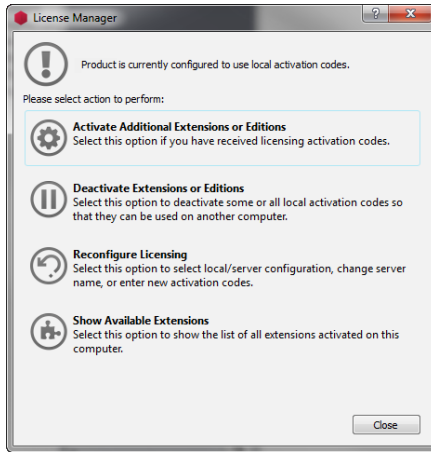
License Manager

?

x

Product is currently configured to use local activation codes.

Please select action to perform:

Activate Additional Extensions or Editions
Select this option if you have received licensing activation codes.

Deactivate Extensions or Editions
Select this option to deactivate some or all local activation codes so that they can be used on another computer.

Reconfigure Licensing
Select this option to select local/server configuration, change server name, or enter new activation codes.

Show Available Extensions
Select this option to show the list of all extensions activated on this computer.

Close